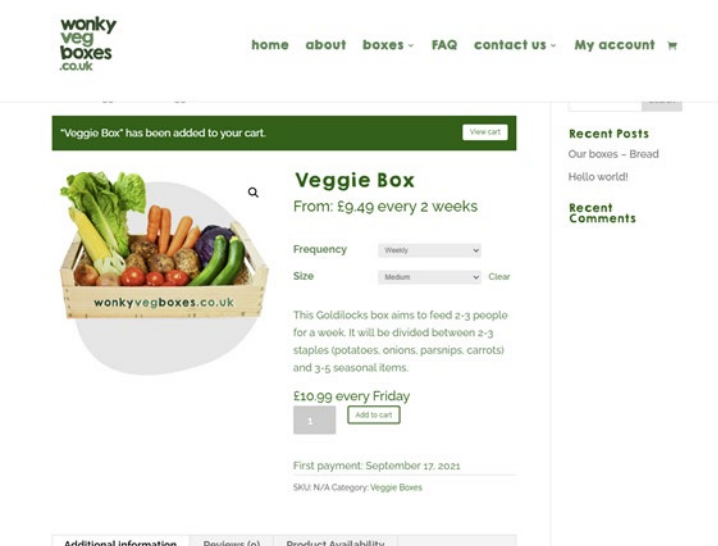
wonky veg boxes .co.uk

home about boxes FAQ contact us My account

"Veggie Box" has been added to your cart.

View cart

wonkyvegboxes.co.uk

Veggie Box

From: £9.49 every 2 weeks

Frequency Weekly

Size Medium Clear

This Goldilocks box aims to feed 2-3 people for a week. It will be divided between 2-3 staples (potatoes, onions, parsnips, carrots) and 3-5 seasonal items.

£10.99 every Friday

1

Add to cart

First payment: September 17, 2021

SKU: N/A Category: Veggie Boxes

Additional information Reviews (0) Product Availability

Recent Posts

Our boxes – Bread

Hello world!

Recent Comments